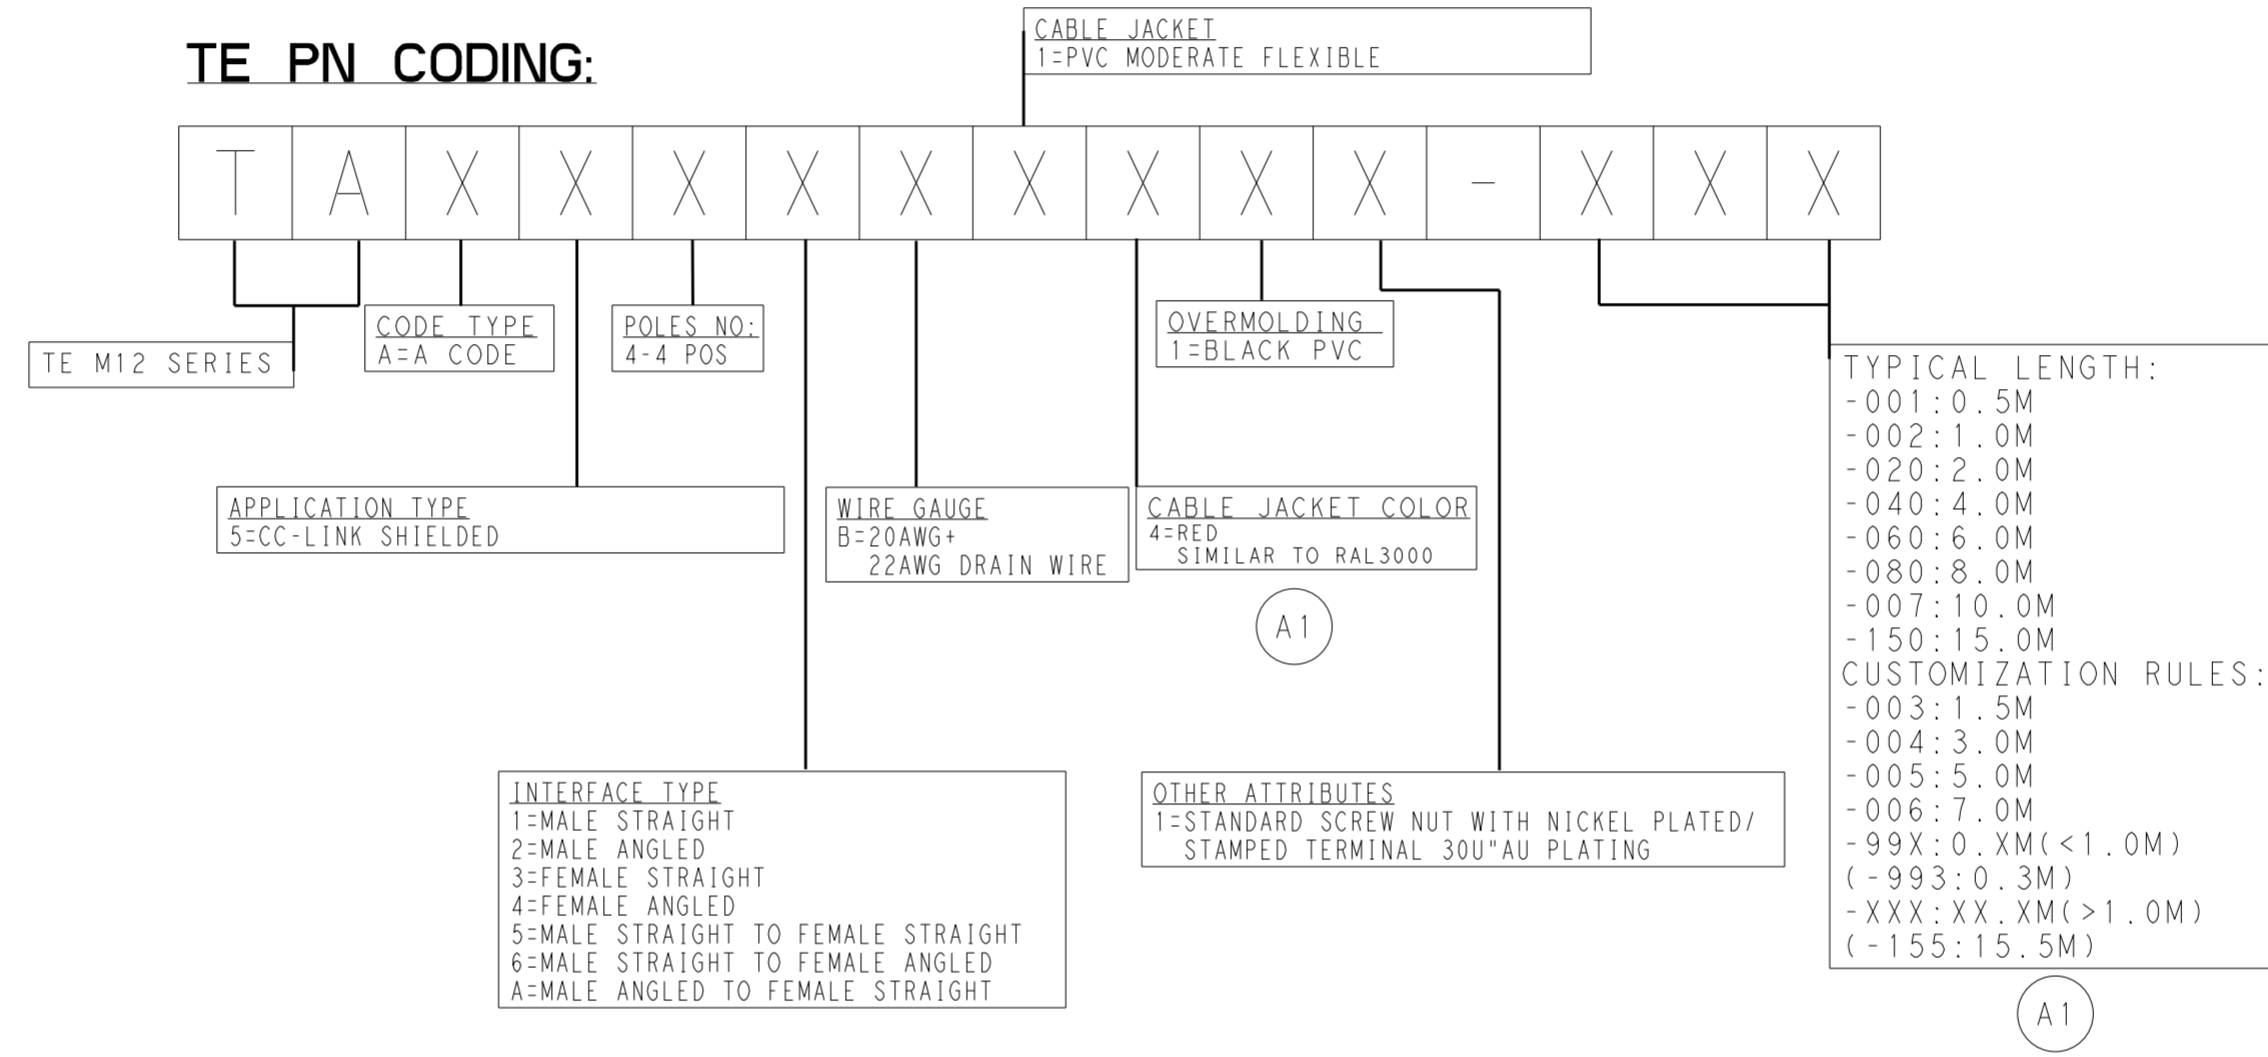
TE PN CODING:

CABLE JACKET
1=PVC MODERATE FLEXIBLE

| T | A | X | X | X | X | X | X | X | X | X | - | X | X | X |
|---|---|---|---|---|---|---|---|---|---|---|---|---|---|---|

TE M12 SERIES

CODE TYPE
A=A CODE

POLES NO:
4-4 POS

OVERMOLDING
1=BLACK PVC

TYPICAL LENGTH:
-001:0.5M
-002:1.0M
-020:2.0M
-040:4.0M
-060:6.0M
-080:8.0M
-007:10.0M
-150:15.0M
CUSTOMIZATION RULES:
-003:1.5M
-004:3.0M
-005:5.0M
-006:7.0M
-99X:0.XM(<1.0M)
(-993:0.3M)
-XXX:XX.XM(>1.0M)
(-155:15.5M)

A1

APPLICATION TYPE
5=CC-LINK SHIELDED

WIRE GAUGE
B=20AWG+
22AWG DRAIN WIRE

CABLE JACKET COLOR
4=RED
SIMILAR TO RAL3000

A1

INTERFACE TYPE
1=MALE STRAIGHT
2=MALE ANGLED
3=FEMALE STRAIGHT
4=FEMALE ANGLED
5=MALE STRAIGHT TO FEMALE STRAIGHT
6=MALE STRAIGHT TO FEMALE ANGLED
A=MALE ANGLED TO FEMALE STRAIGHT

OTHER ATTRIBUTES
1=STANDARD SCREW NUT WITH NICKEL PLATED/
STAMPED TERMINAL 30U"AU PLATING